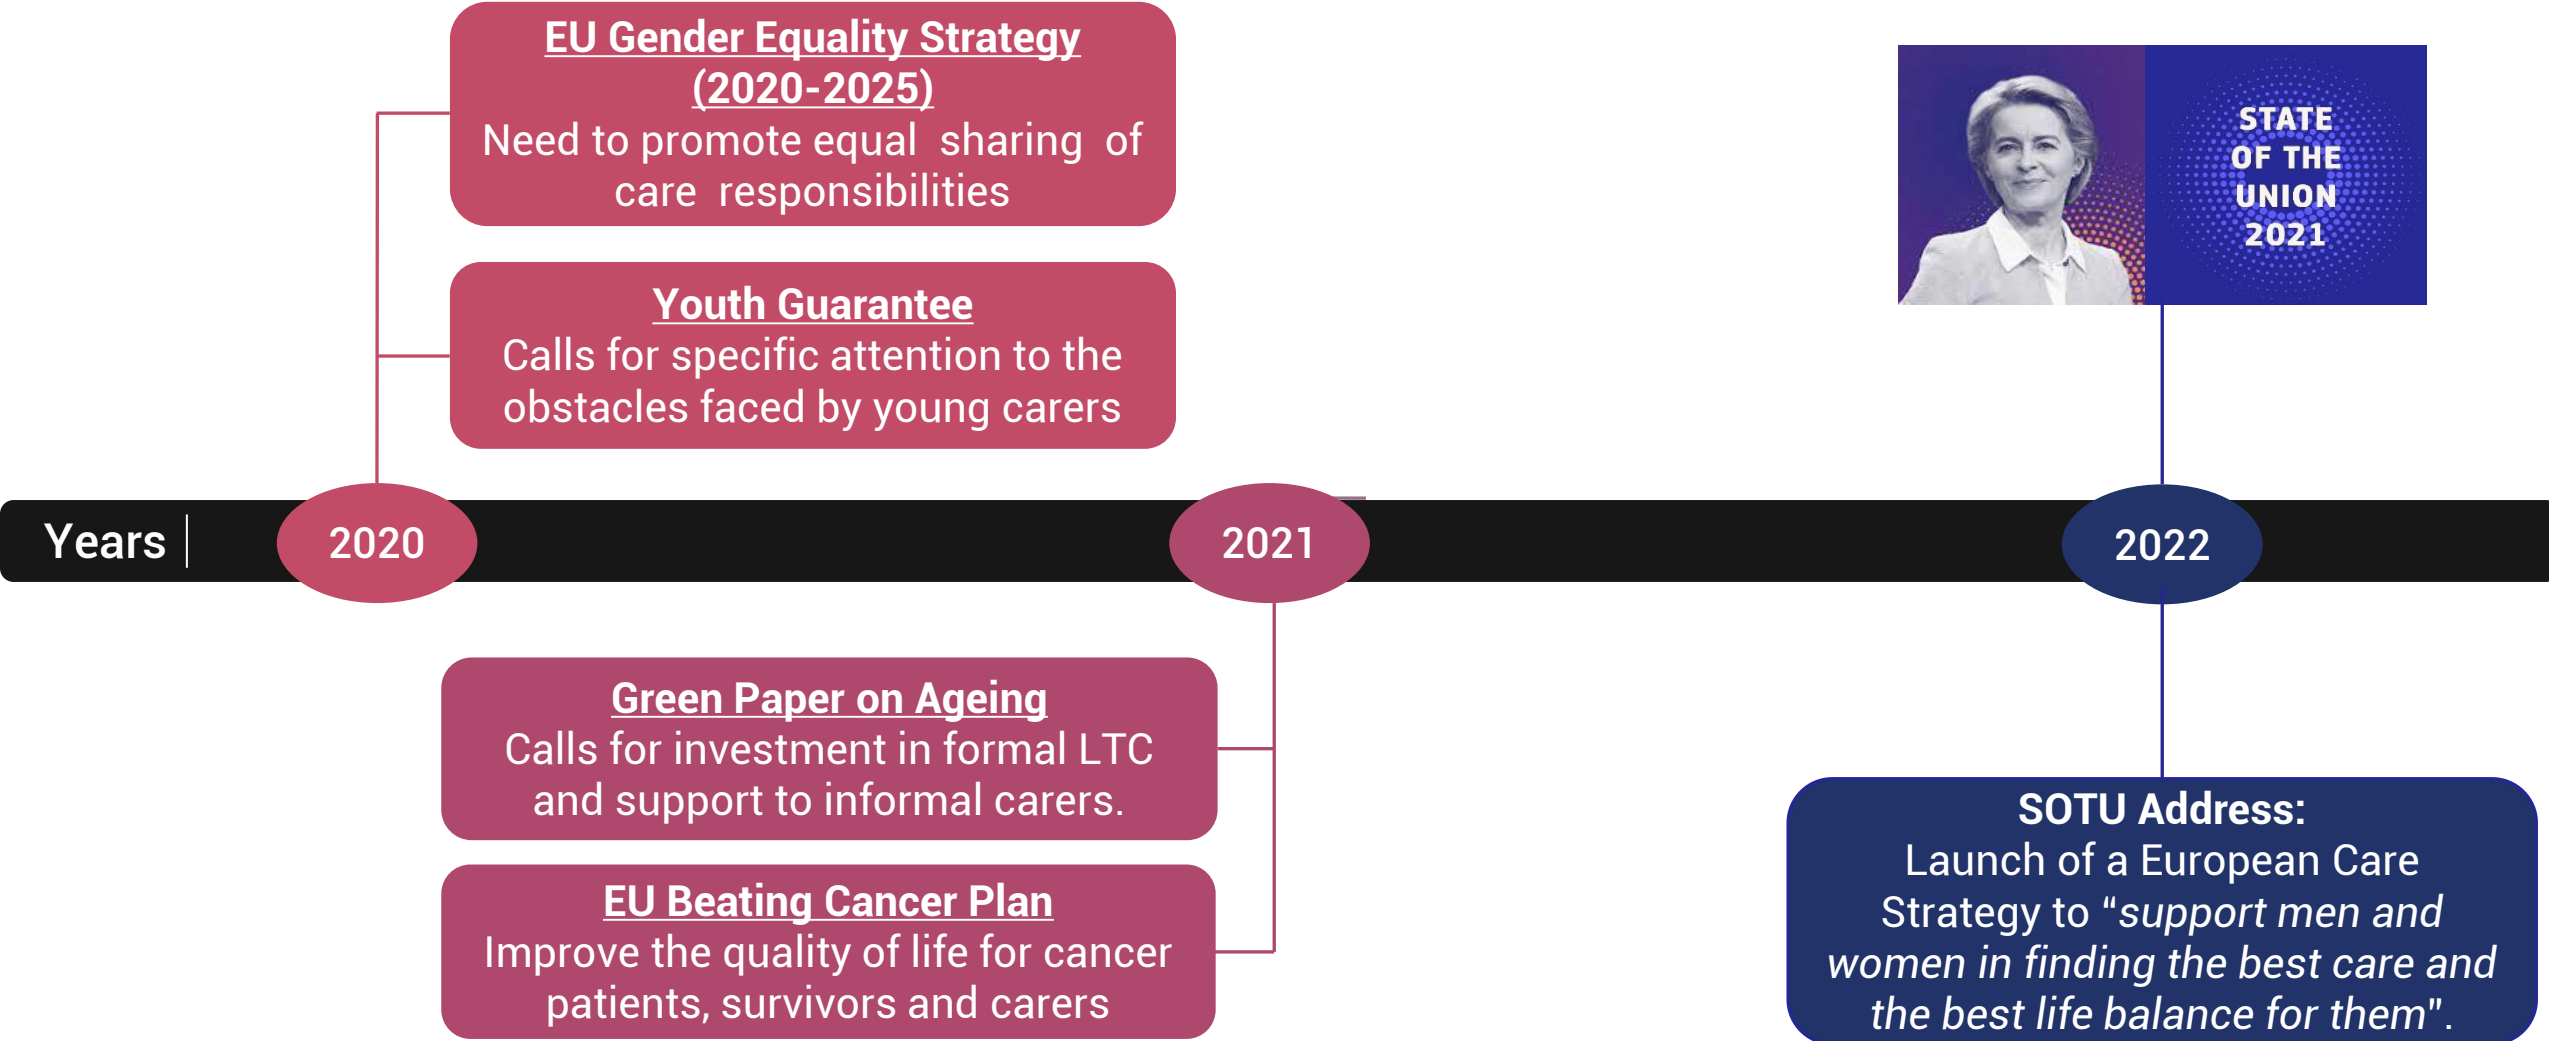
EU Gender Equality Strategy (2020-2025)
Need to promote equal sharing of care responsibilities

Youth Guarantee
Calls for specific attention to the obstacles faced by young carers

STATE OF THE UNION 2021

Years

2020

2021

2022

Green Paper on Ageing
Calls for investment in formal LTC and support to informal carers.

EU Beating Cancer Plan
Improve the quality of life for cancer patients, survivors and carers

SOTU Address:
Launch of a European Care Strategy to "*support men and women in finding the best care and the best life balance for them*".